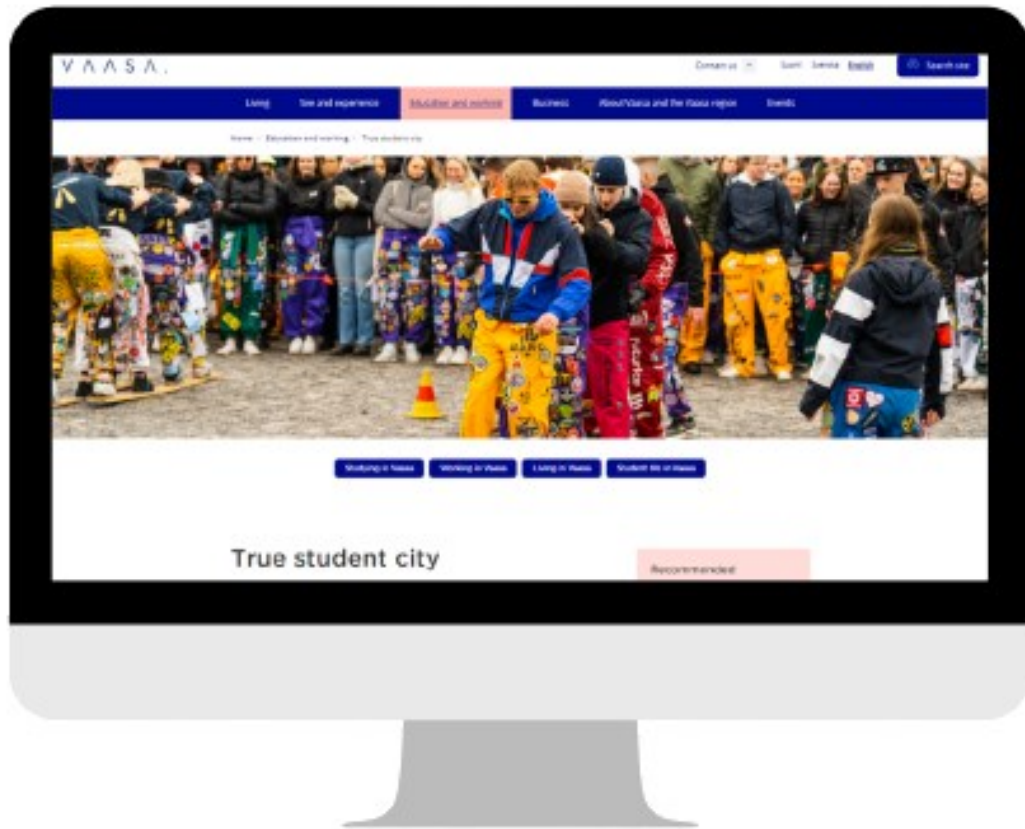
VAASA.

Contact us Suomi Svenska English Search site

Living See and experience Education and working Business About Vaasa and the Vaasa region Events

Home › Education and working › True student city

Studying in Vaasa Working in Vaasa Living in Vaasa Student life in Vaasa

True student city

Recommended